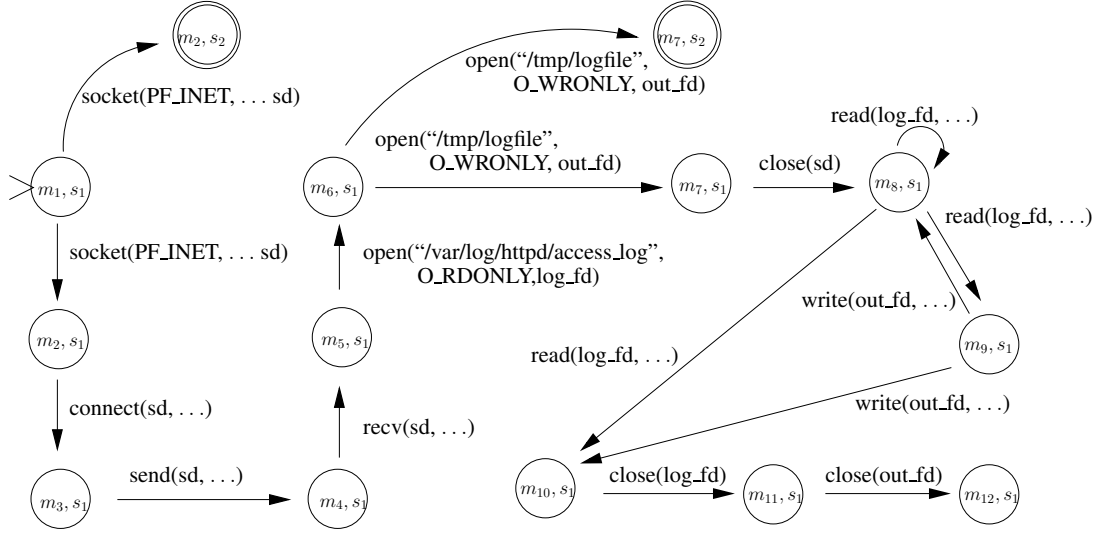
$m_2, s_2$

socket(PF_INET, . . . sd)

$m_1, s_1$

socket(PF_INET, . . . sd)

$m_2, s_1$

connect(sd, . . .)

$m_3, s_1$

send(sd, . . .)

$m_4, s_1$

recv(sd, . . .)

$m_5, s_1$

open("/var/log/httpd/access_log", O_RDONLY,log_fd)

$m_6, s_1$

open("/tmp/logfile", O_WRONLY, out_fd)

$m_7, s_2$

open("/tmp/logfile", O_WRONLY, out_fd)

$m_7, s_1$

close(sd)

$m_8, s_1$

read(log_fd, . . .)

read(log_fd, . . .)

write(out_fd, . . .)

$m_9, s_1$

read(log_fd, . . .)

write(out_fd, . . .)

$m_{10}, s_1$

close(log_fd)

$m_{11}, s_1$

close(out_fd)

$m_{12}, s_1$